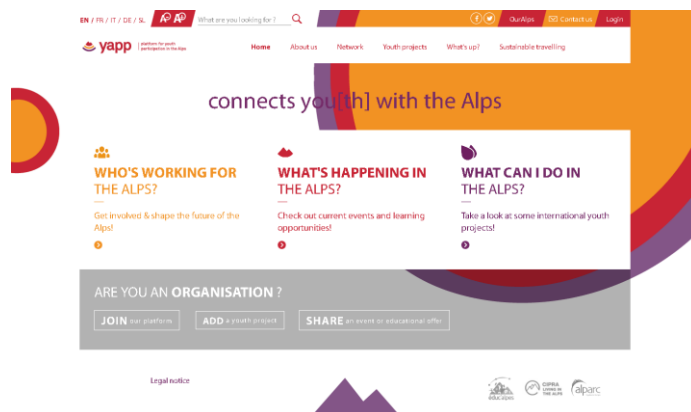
EN / FR / IT / DE / SL

What are you looking for ?

OurAlps Contact us Login

yapp platform for youth participation in the Alps

Home About us Network Youth projects What's up? Sustainable travelling

connects you[th] with the Alps

WHO'S WORKING FOR THE ALPS?

Get involved & shape the future of the Alps!

WHAT'S HAPPENING IN THE ALPS?

Check out current events and learning opportunities!

WHAT CAN I DO IN THE ALPS?

Take a look at some international youth projects!

ARE YOU AN ORGANISATION ?

JOIN our platform

ADD a youth project

SHARE an event or educational offer

Legal notice

educalpes

CIPRA LIVING IN THE ALPS

alparc